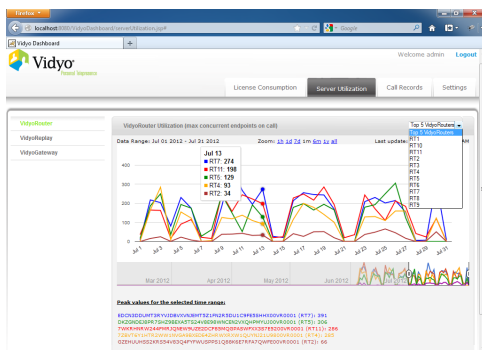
Firefox

localhost:8080/VidyoDashboard/serverUtilization.jsp#

Google

Vidyo Dashboard

+

Vidyo

Welcome admin Logout

License Consumption

Server Utilization

Call Records

Settings

VidyoRouter

VidyoReplay

VidyoGateway

VidyoRouter Utilization (max concurrent endpoints on call)

Top 5 VidyoRouters

Top 5 VidyoRouters
RT1
RT10
RT11
RT2
RT3
RT4
RT5
RT6
RT7
RT8
RT9

Date Range: Jul 01 2012 - Jul 31 2012

Zoom: 1h 1d 7d 1m 6m 1y all

Last update:

Jul 13
RT7: 274
RT11: 198
RT5: 129
RT4: 93
RT2: 34

400

300

200

100

0

Jul 3 Jul 5 Jul 7 Jul 9 Jul 11 Jul 13 Jul 15 Jul 17 Jul 19 Jul 21 Jul 23 Jul 25 Jul 27 Jul 29 Jul 31

Mar 2012

Apr 2012

May 2012

Jun 2012

Peak values for the selected time range:

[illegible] (RT7): 391
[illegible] (RT5): 306
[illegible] (RT11): 286
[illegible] (RT4): 280
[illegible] (RT2): 66